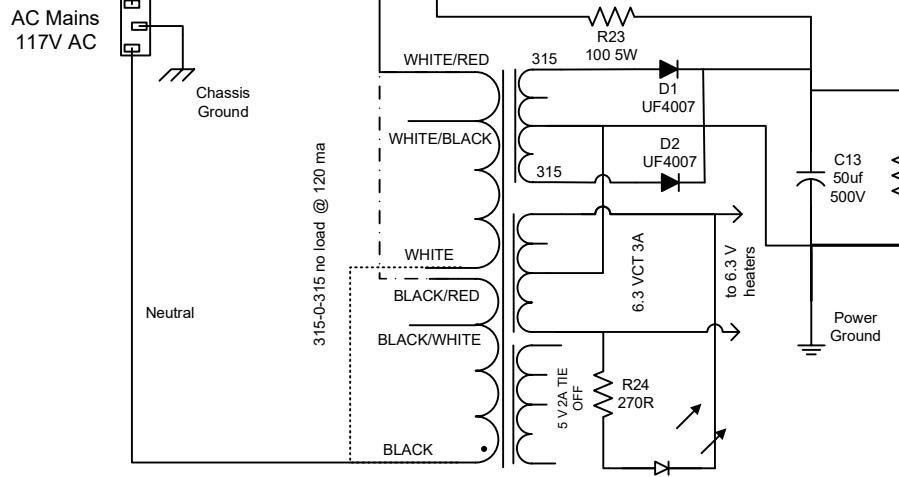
AC Mains
117V AC

Chassis
Ground

Neutral

R23
100 5W

WHITE/RED

315

D1
UF4007

WHITE/BLACK

D2
UF4007

315

C13
50uf
500V

315-0-315 no load @ 120 ma

WHITE

BLACK/RED

BLACK/WHITE

6.3 VCT 3A

to 6.3 V
heaters

Power
Ground

5 V 2A TIE
OFF

R24
270R

BLACK